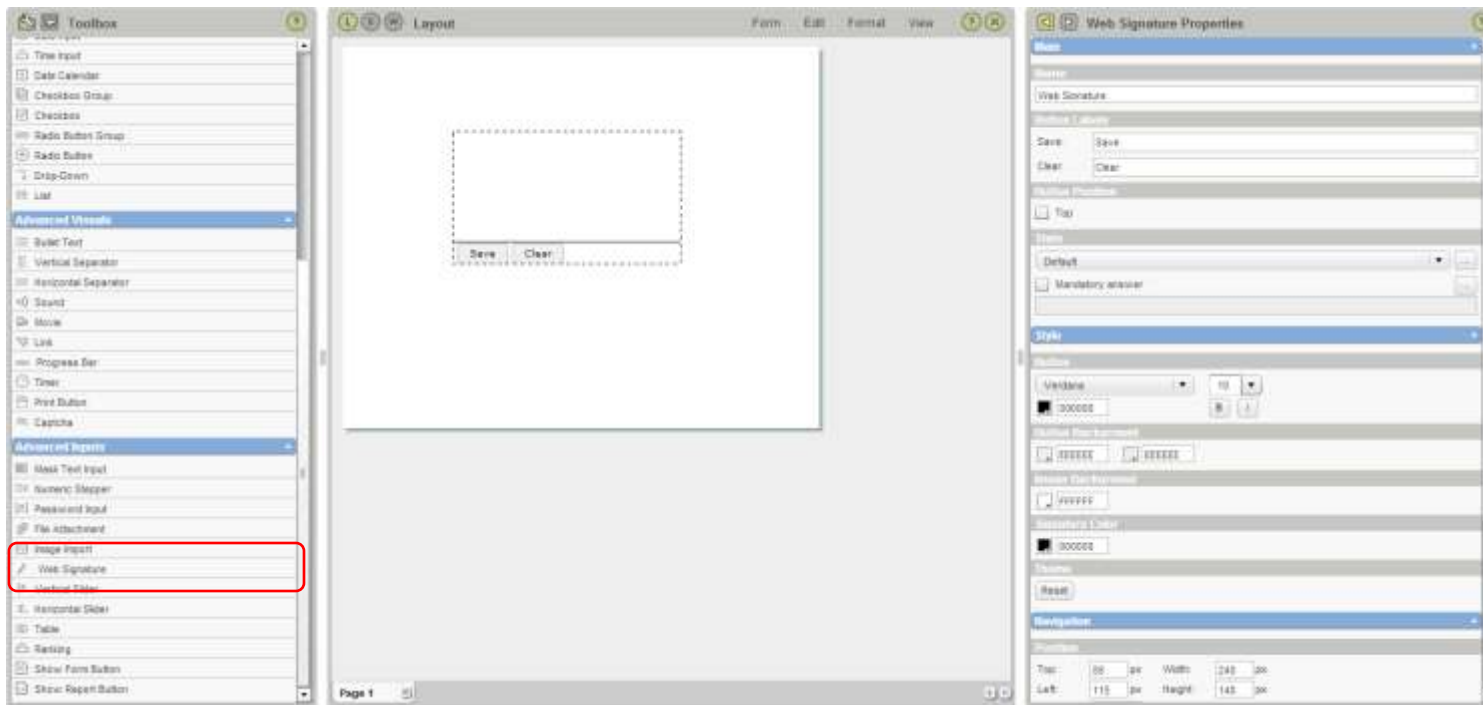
Toolbox

Time Input
Date Calendar
Checkbox Group
Checkbox
Radio Button Group
Radio Button
Drop-Down
List

Advanced Visuals
Bullet Text
Vertical Separator
Horizontal Separator
Sound
Movie
Link
Progress Bar
Timer
Print Button
Captcha

Advanced Inputs
Mask Text Input
Numeric Stepper
Password Input
File Attachment
Image Import
Web Signature
Vertical Slider
Horizontal Slider
Table
Ranking
Show Form Button
Show Report Button

Layout
Form Edit Format View

Save Clear

Page 1

Web Signature Properties

Main
Name
Web Signature
Button Labels
Save Save
Clear Clear
Button Position
Top
Store
Default
Mandatory answer

Style
Button
Verdana 10
000000
Button Background
FFFFFF FFFFFF
Frame Background
FFFFFF
Signature Color
000000
Theme
Reset

Navigation
Position
Top: 88 px Width: 240 px
Left: 115 px Height: 145 px